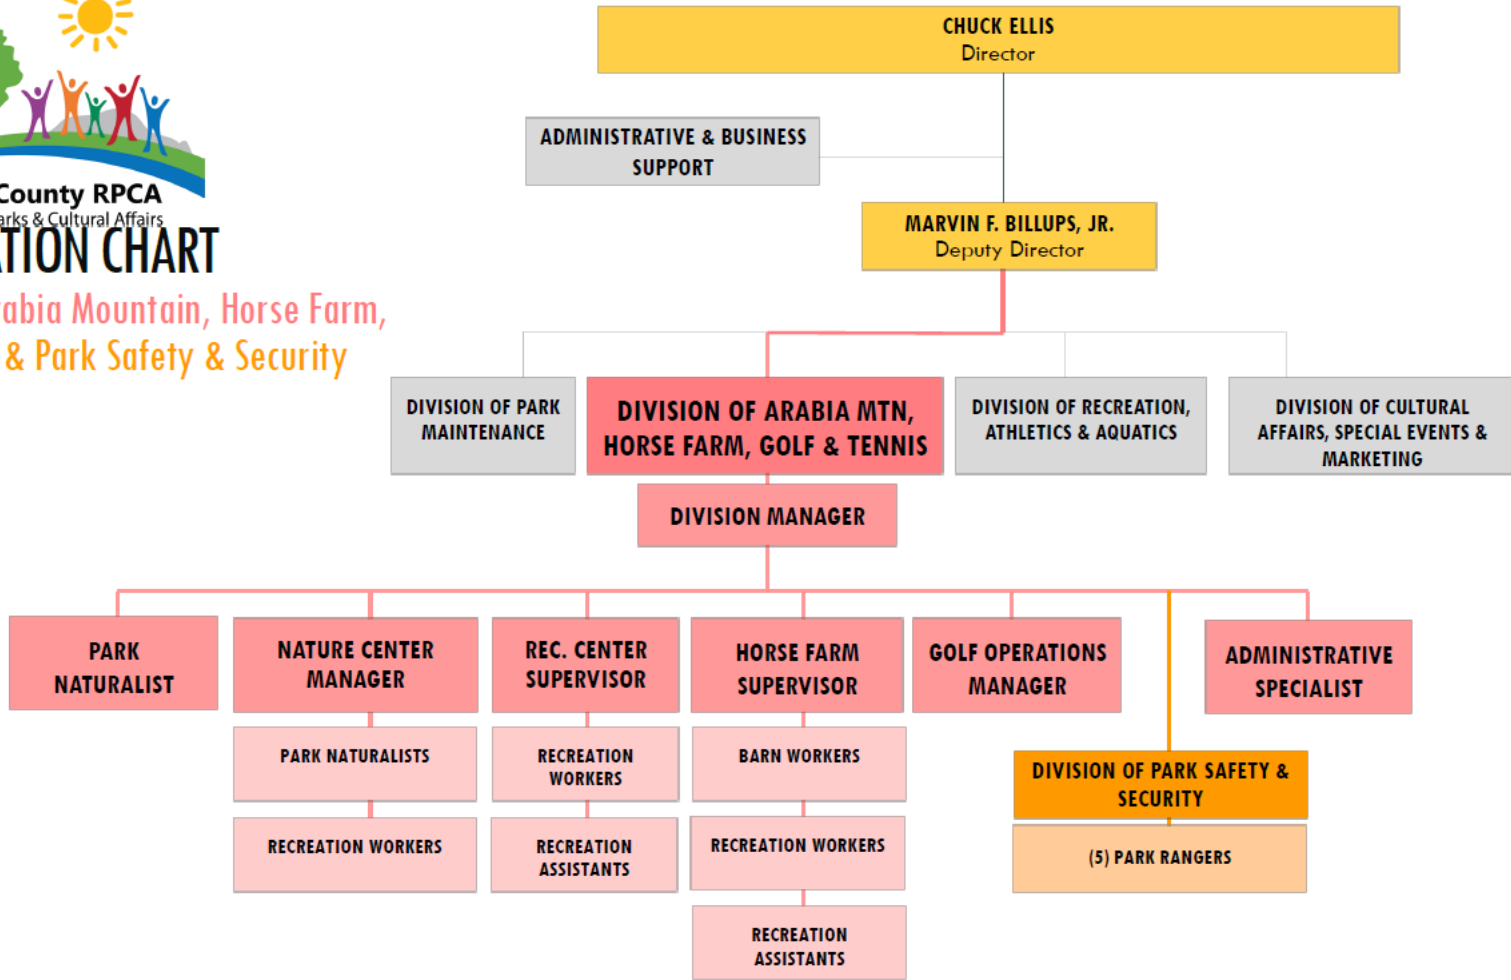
County RPCA
arks & Cultural Affairs
TION CHART
abia Mountain, Horse Farm,
& Park Safety & Security

CHUCK ELLIS
Director

ADMINISTRATIVE & BUSINESS SUPPORT

MARVIN F. BILLUPS, JR.
Deputy Director

DIVISION OF PARK MAINTENANCE

DIVISION OF ARABIA MTN, HORSE FARM, GOLF & TENNIS

DIVISION OF RECREATION, ATHLETICS & AQUATICS

DIVISION OF CULTURAL AFFAIRS, SPECIAL EVENTS & MARKETING

DIVISION MANAGER

PARK NATURALIST

NATURE CENTER MANAGER

PARK NATURALISTS

RECREATION WORKERS

REC. CENTER SUPERVISOR

RECREATION WORKERS

RECREATION ASSISTANTS

HORSE FARM SUPERVISOR

BARN WORKERS

RECREATION WORKERS

RECREATION ASSISTANTS

GOLF OPERATIONS MANAGER

ADMINISTRATIVE SPECIALIST

DIVISION OF PARK SAFETY & SECURITY

(5) PARK RANGERS